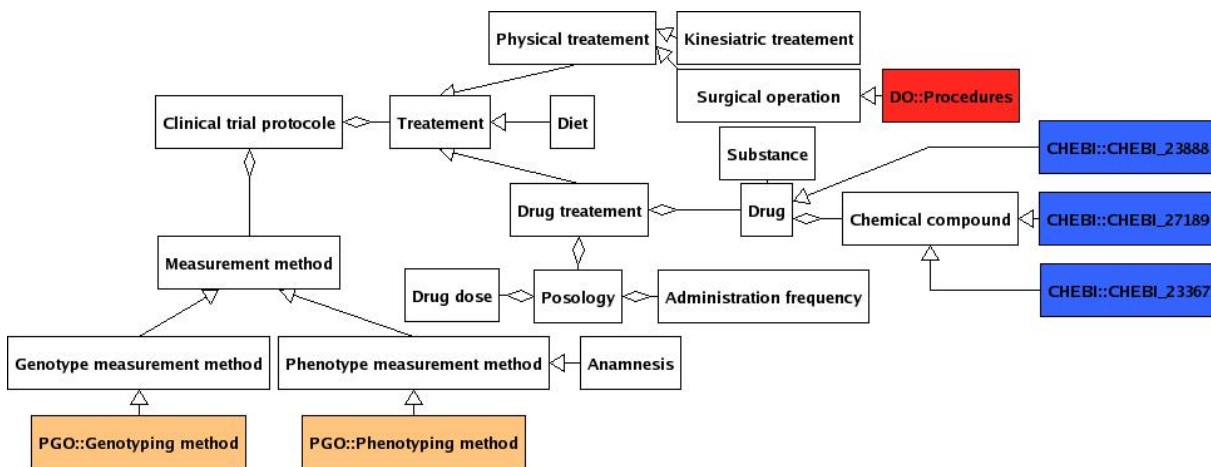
Physical treatement
Kinesiatric treatement
Surgical operation
DO::Procedures
Clinical trial protocole
Treatement
Diet
Substance
CHEBI::CHEBI_23888
Drug treatement
Drug
Chemical compound
CHEBI::CHEBI_27189
Measurement method
Drug dose
Posology
Administration frequency
CHEBI::CHEBI_23367
Genotype measurement method
Phenotype measurement method
Anamnesis
PGO::Genotyping method
PGO::Phenotyping method